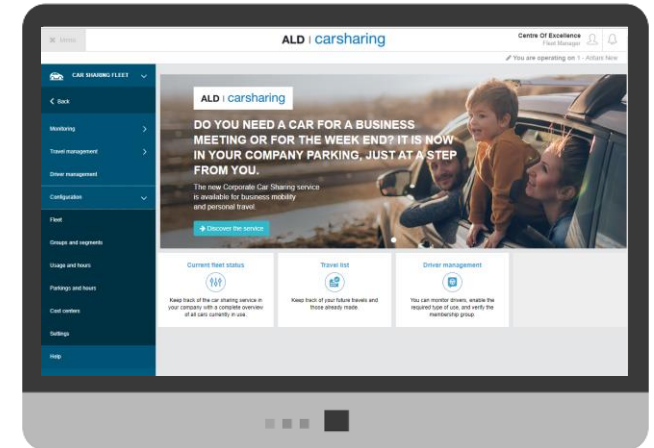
Menu

ALD | carsharing

Centre Of Excellence
Fleet Manager

You are operating on 1 - Altant New

CAR SHARING FLEET

Back

Monitoring

Travel management

Driver management

Configuration

Fleet

Groups and segments

Usage and hours

Parkings and hours

Cost centers

Settings

Help

ALD | carsharing

DO YOU NEED A CAR FOR A BUSINESS MEETING OR FOR THE WEEK END? IT IS NOW IN YOUR COMPANY PARKING, JUST AT A STEP FROM YOU.

The new Corporate Car Sharing service is available for business mobility and personal travel.

Discover the service

Current fleet status

Keep track of the car sharing service in your company with a complete overview of all cars currently in use.

Travel list

Keep track of your future travels and those already made.

Driver management

You can monitor drivers, enable the required type of use, and verify the membership group.